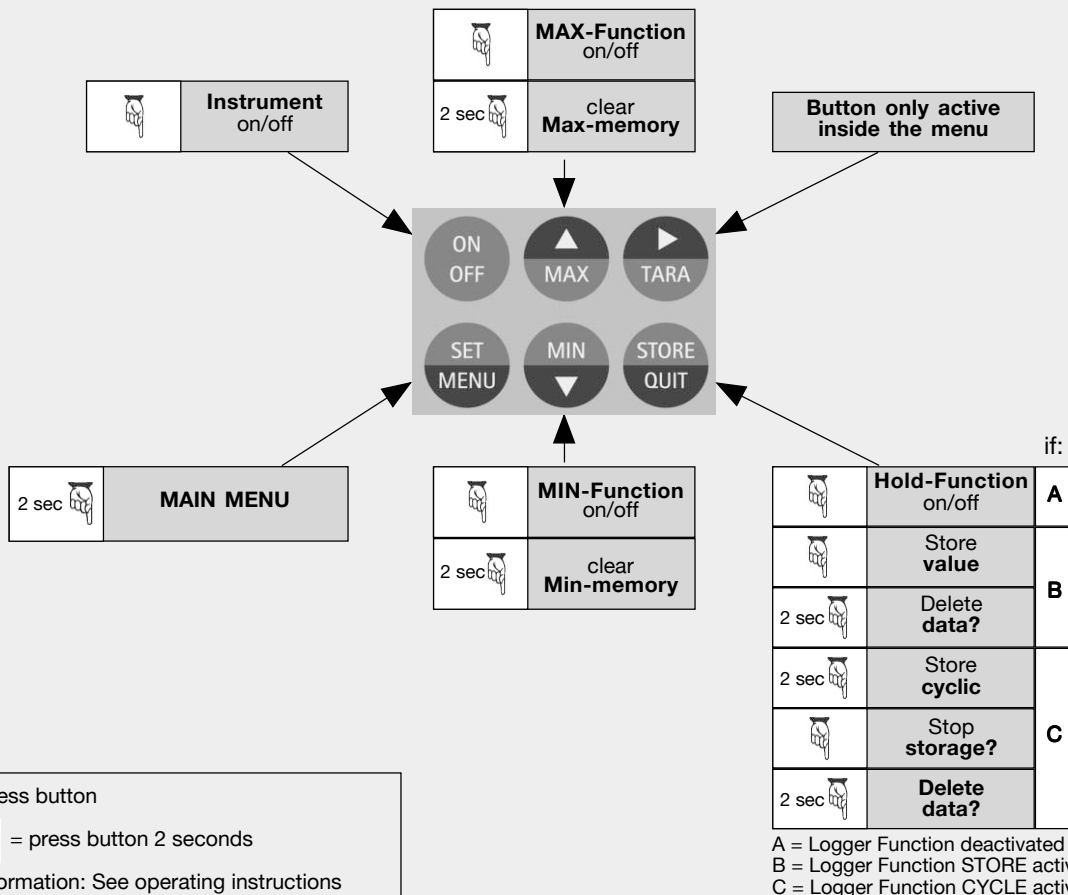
| | |
|---|---|
| | **MAX-Function** on/off |
| 2 sec | clear **Max-memory** |

| | |
|---|---|
| | **Instrument** on/off |

**Button only active inside the menu**

ON OFF
MAX
TARA
SET MENU
MIN
STORE QUIT

| | |
|---|---|
| 2 sec | **MAIN MENU** |

| | |
|---|---|
| | **MIN-Function** on/off |
| 2 sec | clear **Min-memory** |

if:

| | | |
|---|---|---|
| | **Hold-Function** on/off | A |
| | Store **value** | B |
| 2 sec | Delete **data?** | B |
| 2 sec | Store **cyclic** | C |
| | Stop **storage?** | C |
| 2 sec | **Delete data?** | C |

A = Logger Function deactivated
B = Logger Function STORE activ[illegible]
C = Logger Function CYCLE activ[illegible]

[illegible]ess button
= press button 2 seconds
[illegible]ormation: See operating instructions